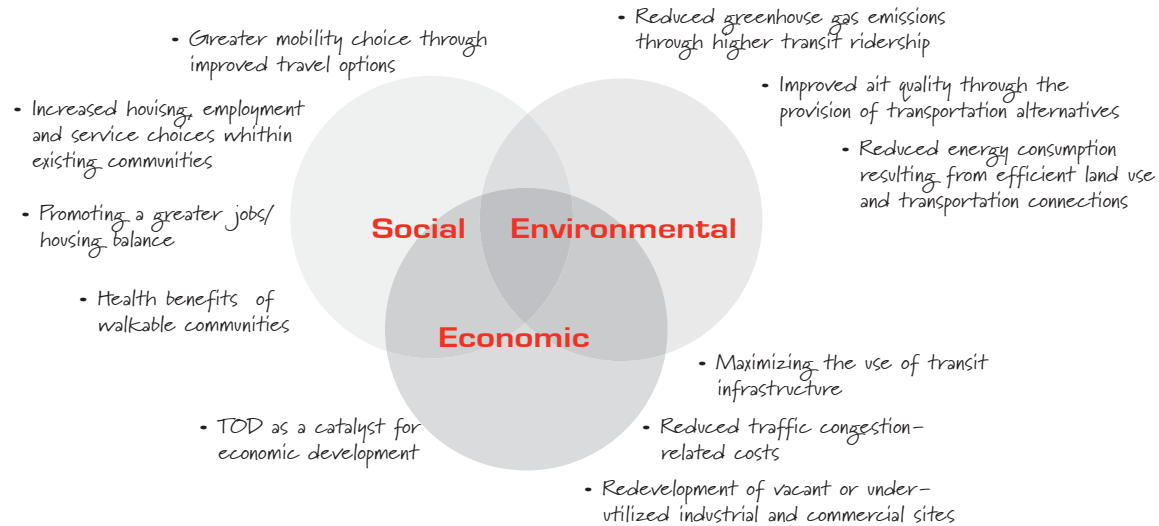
• Greater mobility choice through improved travel options

• Increased housing, employment and service choices whithin existing communities

• Promoting a greater jobs/ housing balance

• Health benefits of walkable communities

• Reduced greenhouse gas emissions through higher transit ridership

• Improved ait quality through the provision of transportation alternatives

• Reduced energy consumption resulting from efficient land use and transportation connections

Social

Environmental

Economic

• Maximizing the use of transit infrastructure

• Reduced traffic congestion-related costs

• TOD as a catalyst for economic development

• Redevelopment of vacant or under-utilized industrial and commercial sites